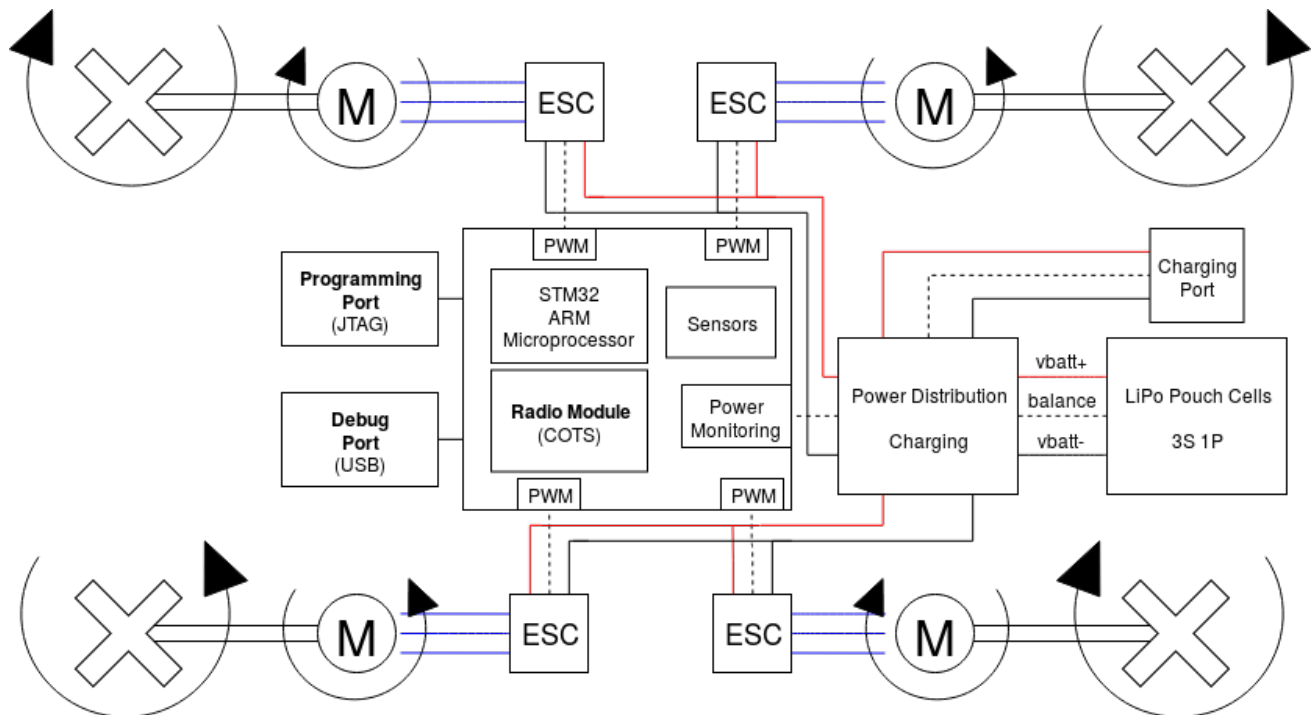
M

ESC

ESC

M

PWM

PWM

Programming Port (JTAG)

STM32 ARM Microprocessor

Sensors

Charging Port

Radio Module (COTS)

Power Monitoring

Power Distribution

Charging

vbatt+

balance

vbatt-

LiPo Pouch Cells

3S 1P

Debug Port (USB)

PWM

PWM

M

ESC

ESC

M